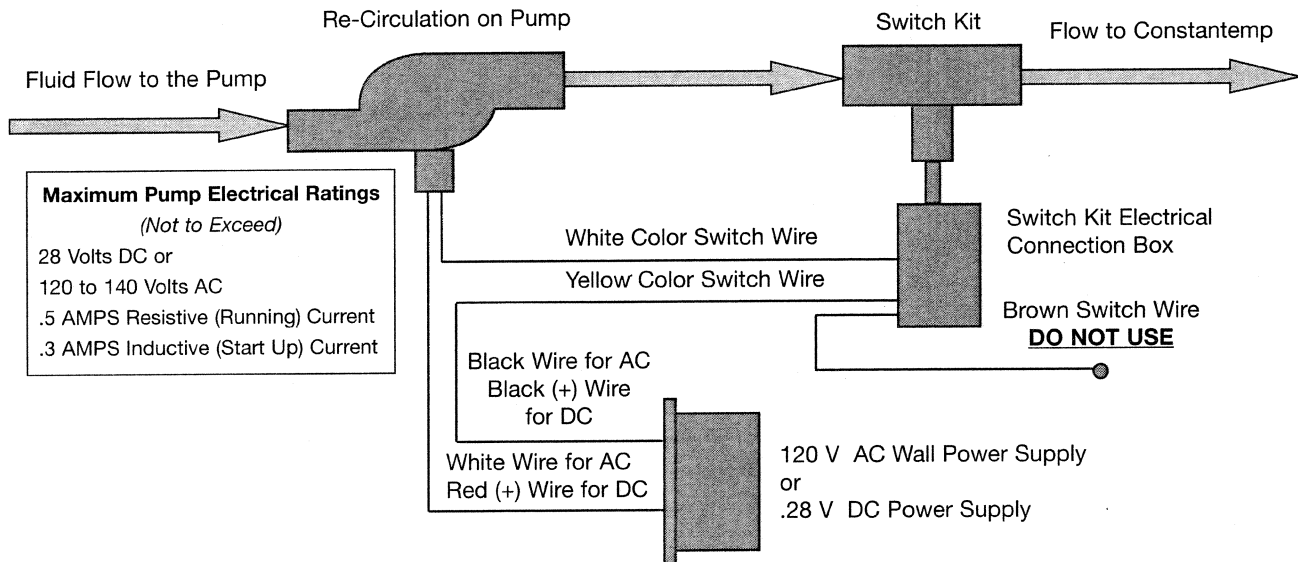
Re-Circulation on Pump

Switch Kit

Flow to Constantemp

Fluid Flow to the Pump

Maximum Pump Electrical Ratings
(Not to Exceed)
28 Volts DC or
120 to 140 Volts AC
.5 AMPS Resistive (Running) Current
.3 AMPS Inductive (Start Up) Current

White Color Switch Wire

Yellow Color Switch Wire

Switch Kit Electrical Connection Box

Brown Switch Wire
DO NOT USE

Black Wire for AC
Black (+) Wire for DC

White Wire for AC
Red (+) Wire for DC

120 V AC Wall Power Supply
or
.28 V DC Power Supply